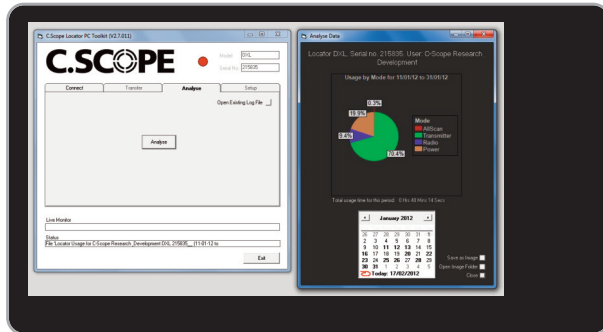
C.Scope Locator PC Toolkit (V2.7.011)

C.SCOPE

Model DXL
Serial No 215835

Connect
Transfer
Analyse
Setup

Open Existing Log File

Analyse

Live Monitor

Status
File 'Locator Usage for C.Scope Research_Development DXL 215835__(11-01-12 to

Exit

Analyse Data

Locator DXL, Serial no. 215835, User: C-Scope Research Development

Usage by Mode for 11/01/12 to 31/01/12

0.3%
19.9%
9.4%
70.4%

Mode
AllScan
Transmitter
Radio
Power

Total usage time for this period : 0 Hrs 48 Mins 14 Secs

January 2012

| 26 | 27 | 28 | 29 | 30 | 31 | 1 |
|---|---|---|---|---|---|---|
| 2 | 3 | 4 | 5 | 6 | 7 | 8 |
| 9 | 10 | 11 | 12 | 13 | 14 | 15 |
| 16 | 17 | 18 | 19 | 20 | 21 | 22 |
| 23 | 24 | 25 | 26 | 27 | 28 | 29 |
| 30 | 31 | 1 | 2 | 3 | 4 | 5 |

Today: 17/02/2012

Save as Image
Open Image Folder
Close